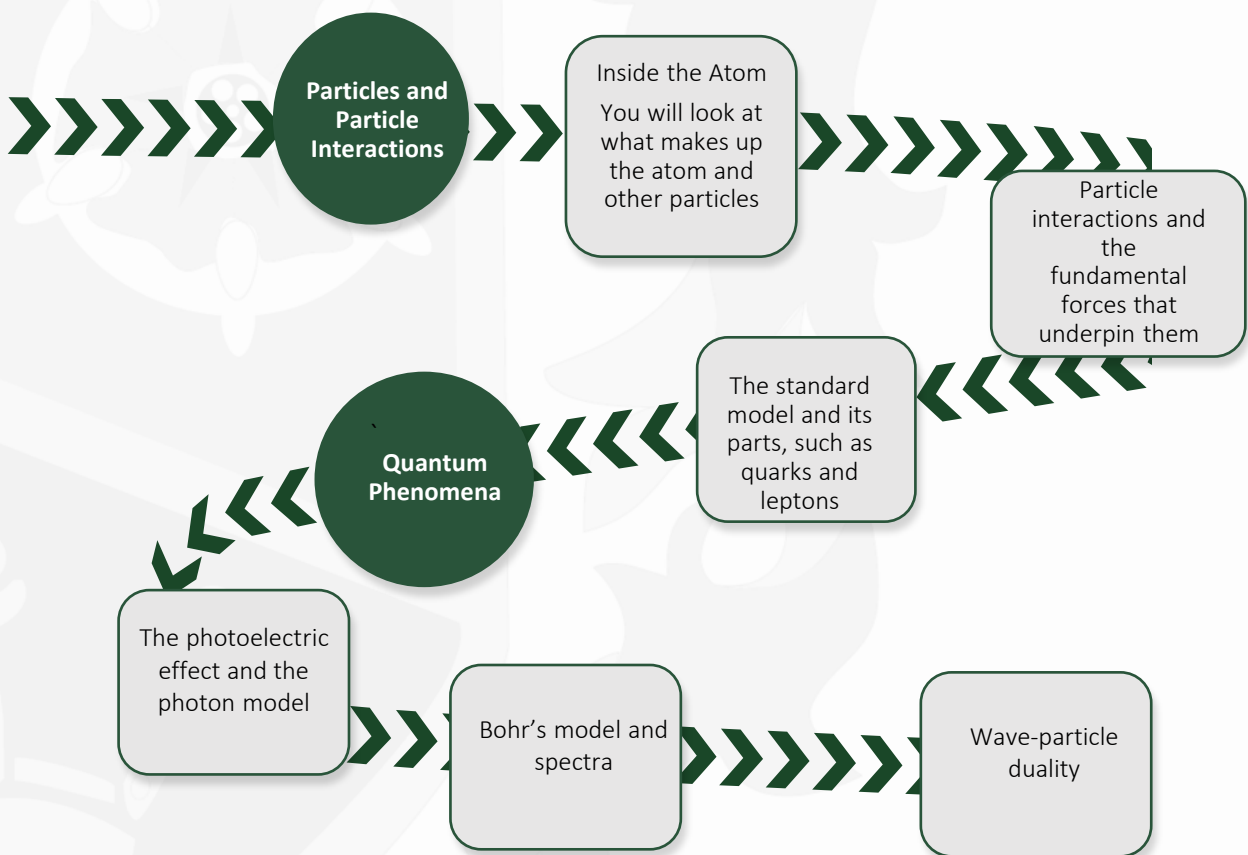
Particles and Particle Interactions

Inside the Atom

You will look at what makes up the atom and other particles

Particle interactions and the fundamental forces that underpin them

The standard model and its parts, such as quarks and leptons

Quantum Phenomena

The photoelectric effect and the photon model

Bohr's model and spectra

Wave-particle duality